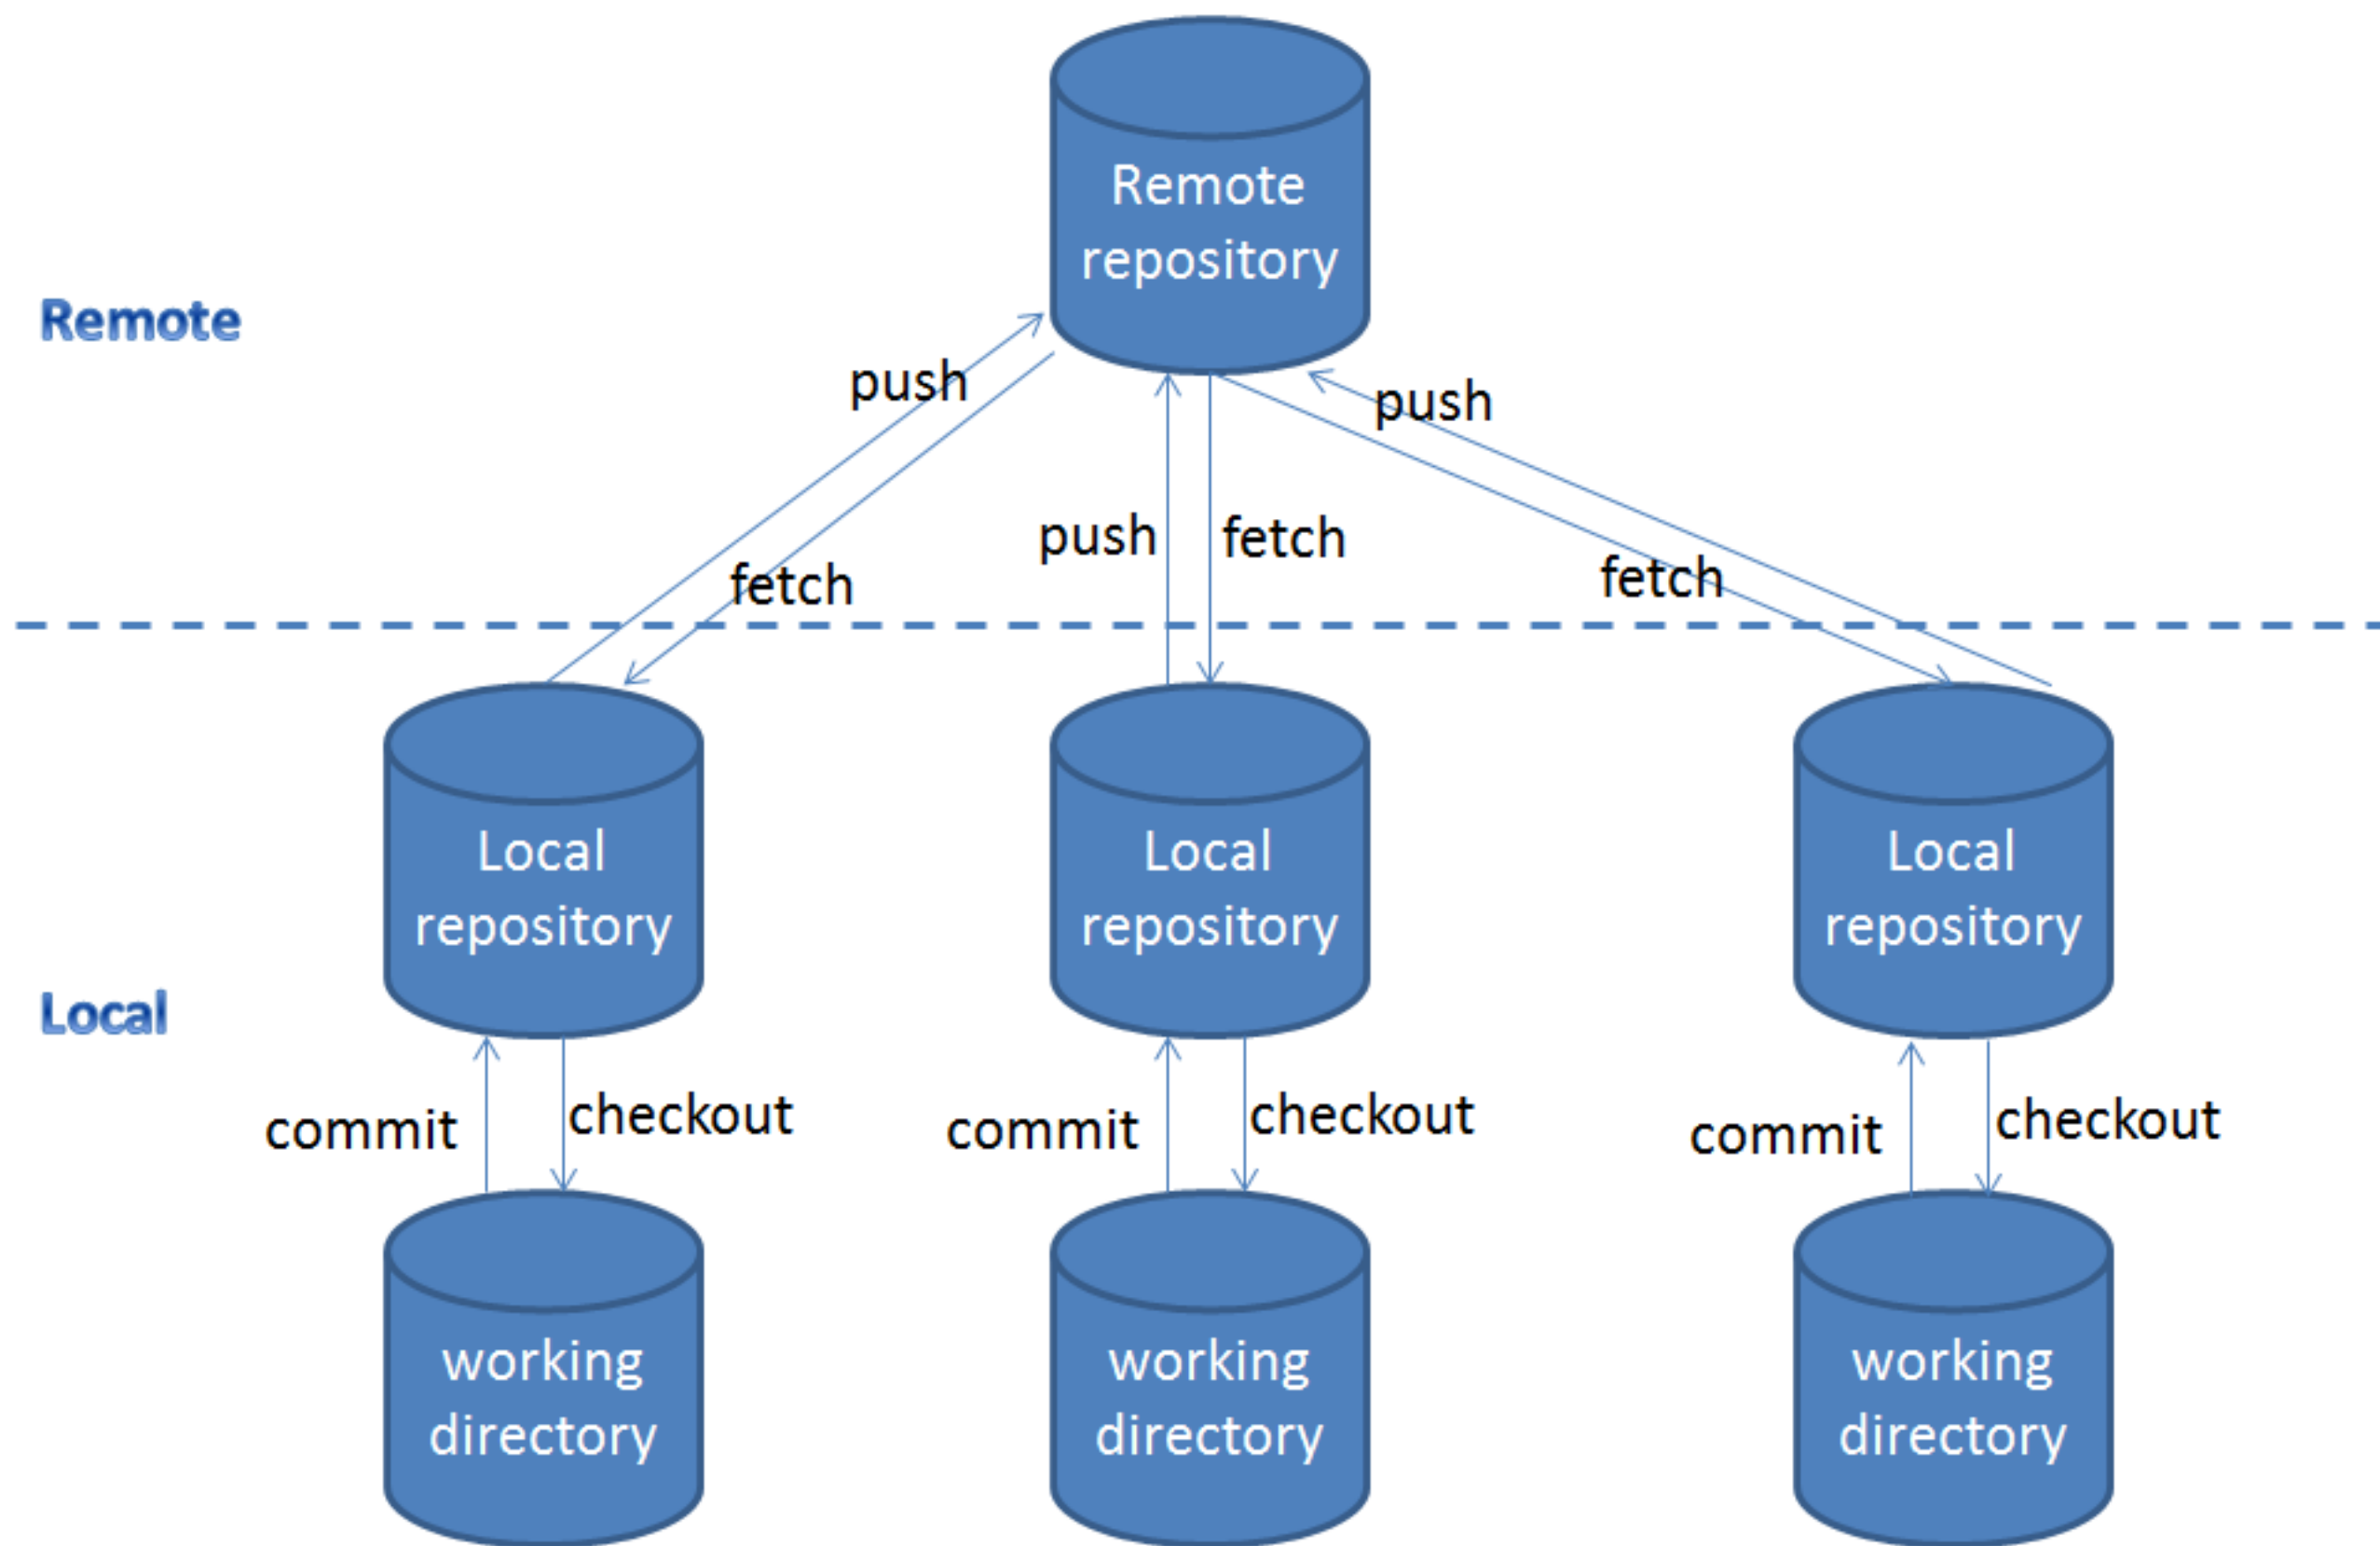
Remote repository

Remote

push

push

push

fetch

fetch

fetch

Local repository

Local repository

Local repository

Local

commit

checkout

commit

checkout

commit

checkout

working directory

working directory

working directory